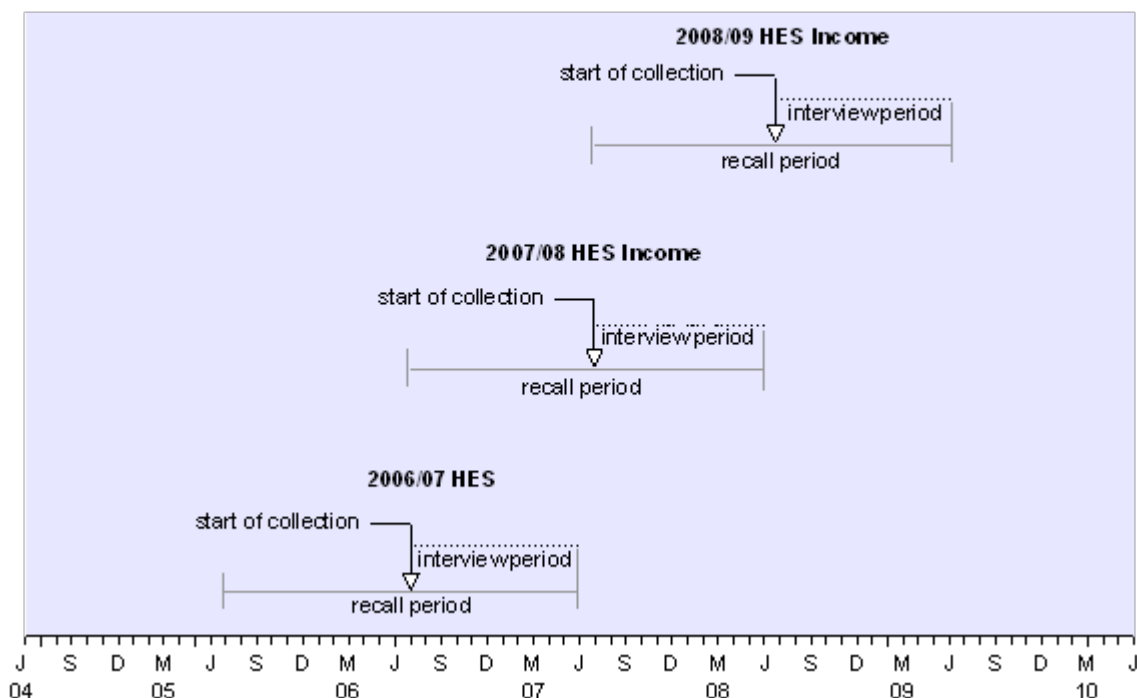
2008/09 HES Income

start of collection

interviewperiod

recall period

2007/08 HES Income

start of collection

interviewperiod

recall period

2006/07 HES

start of collection

interviewperiod

recall period

J S D M J S D M J S D M J S D M J S D M J S D M J
04 05 06 07 08 09 10